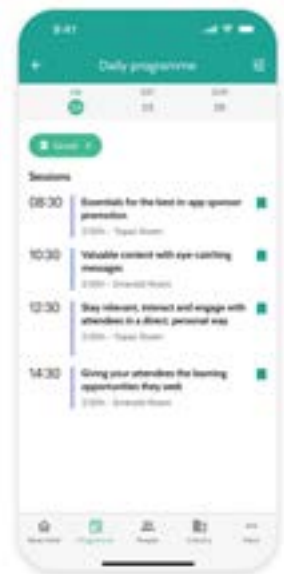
9:41

Daily programme

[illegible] 22
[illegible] 23
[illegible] 24

Saved

Sessions

08:30
Essentials for the best in app sponsor promotion
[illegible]

10:30
Valuable content with eye-catching messages
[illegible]

12:30
Stay relevant, interact and engage with attendees in a direct, personal way
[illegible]

14:30
Giving your attendees the learning opportunities they seek
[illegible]

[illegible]
Programme
People
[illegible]
More